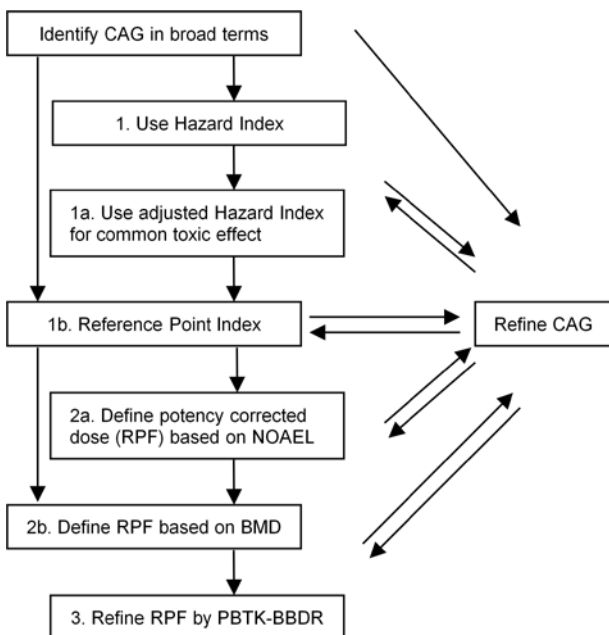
Identify CAG in broad terms

1. Use Hazard Index

1a. Use adjusted Hazard Index for common toxic effect

1b. Reference Point Index

Refine CAG

2a. Define potency corrected dose (RPF) based on NOAEL

2b. Define RPF based on BMD

3. Refine RPF by PBTK-BBDR